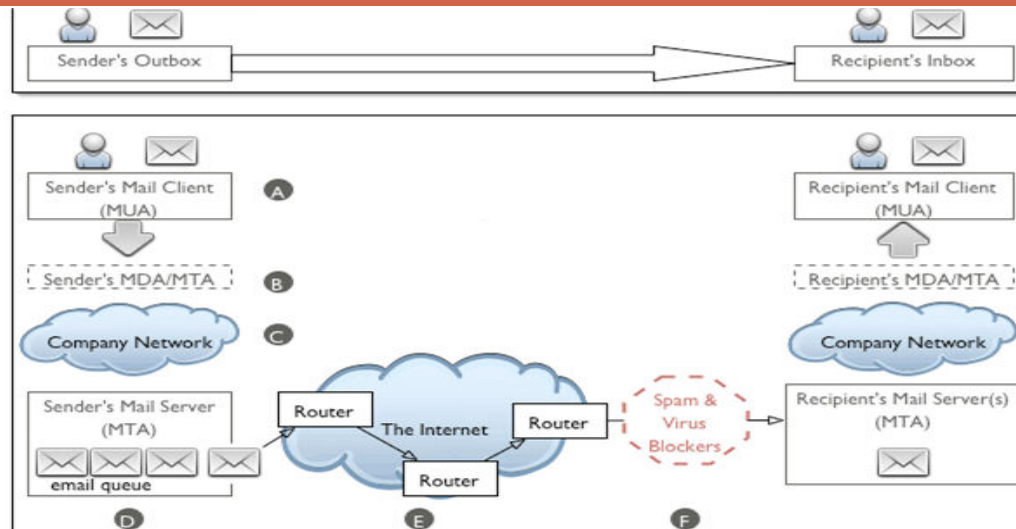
Sender's Outbox

Recipient's Inbox

Sender's Mail Client (MUA)

A

Recipient's Mail Client (MUA)

Sender's MDA/MTA

B

Recipient's MDA/MTA

Company Network

C

Company Network

Sender's Mail Server (MTA)

email queue

Router

The Internet

Router

Router

Spam & Virus Blockers

Recipient's Mail Server(s) (MTA)

D

E

F